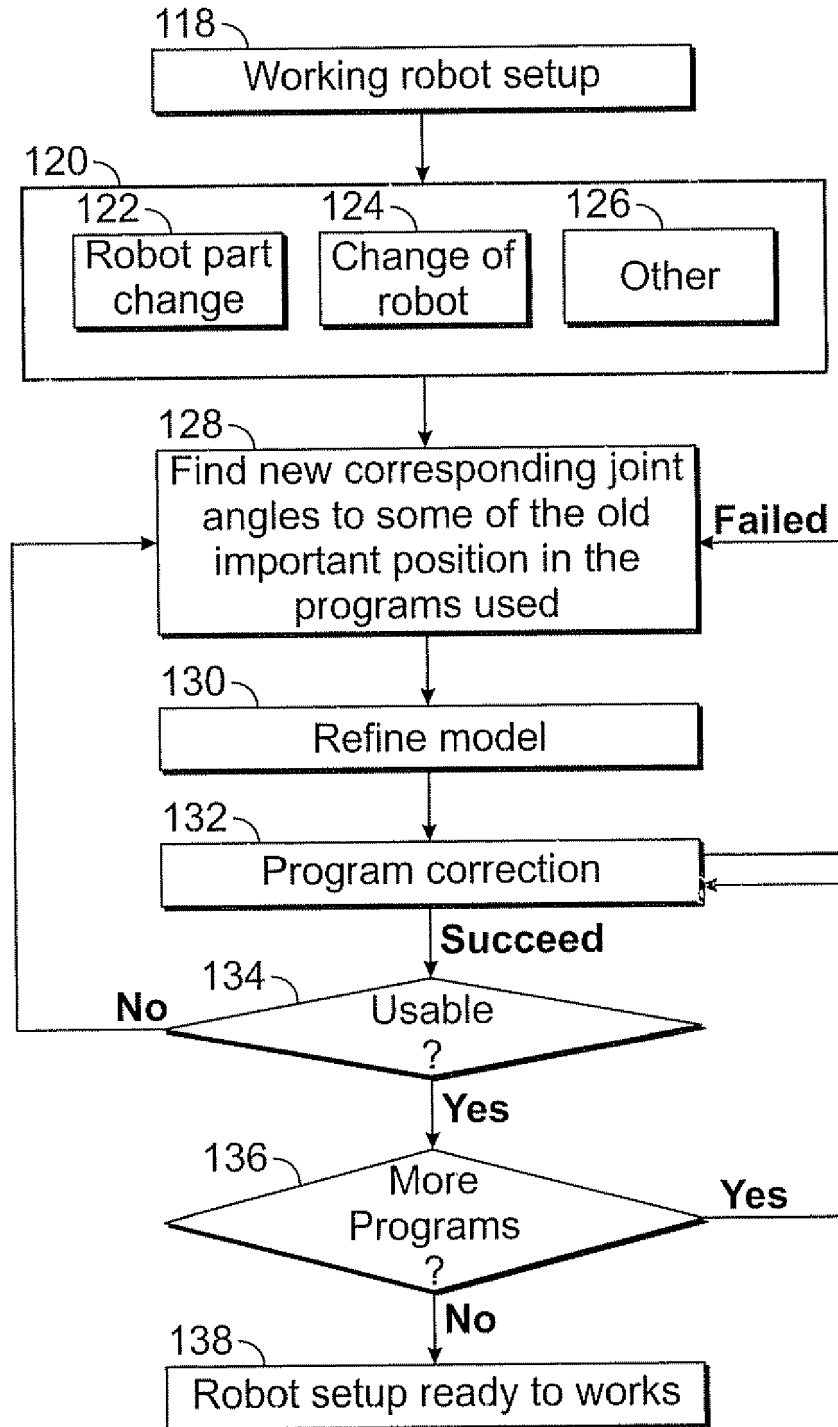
118
Working robot setup

120
122
Robot part change
124
Change of robot
126
Other

128
Find new corresponding joint angles to some of the old important position in the programs used
Failed

130
Refine model

132
Program correction

Succeed

134
No
Usable ?

Yes

136
More Programs ?
Yes

No

138
Robot setup ready to works